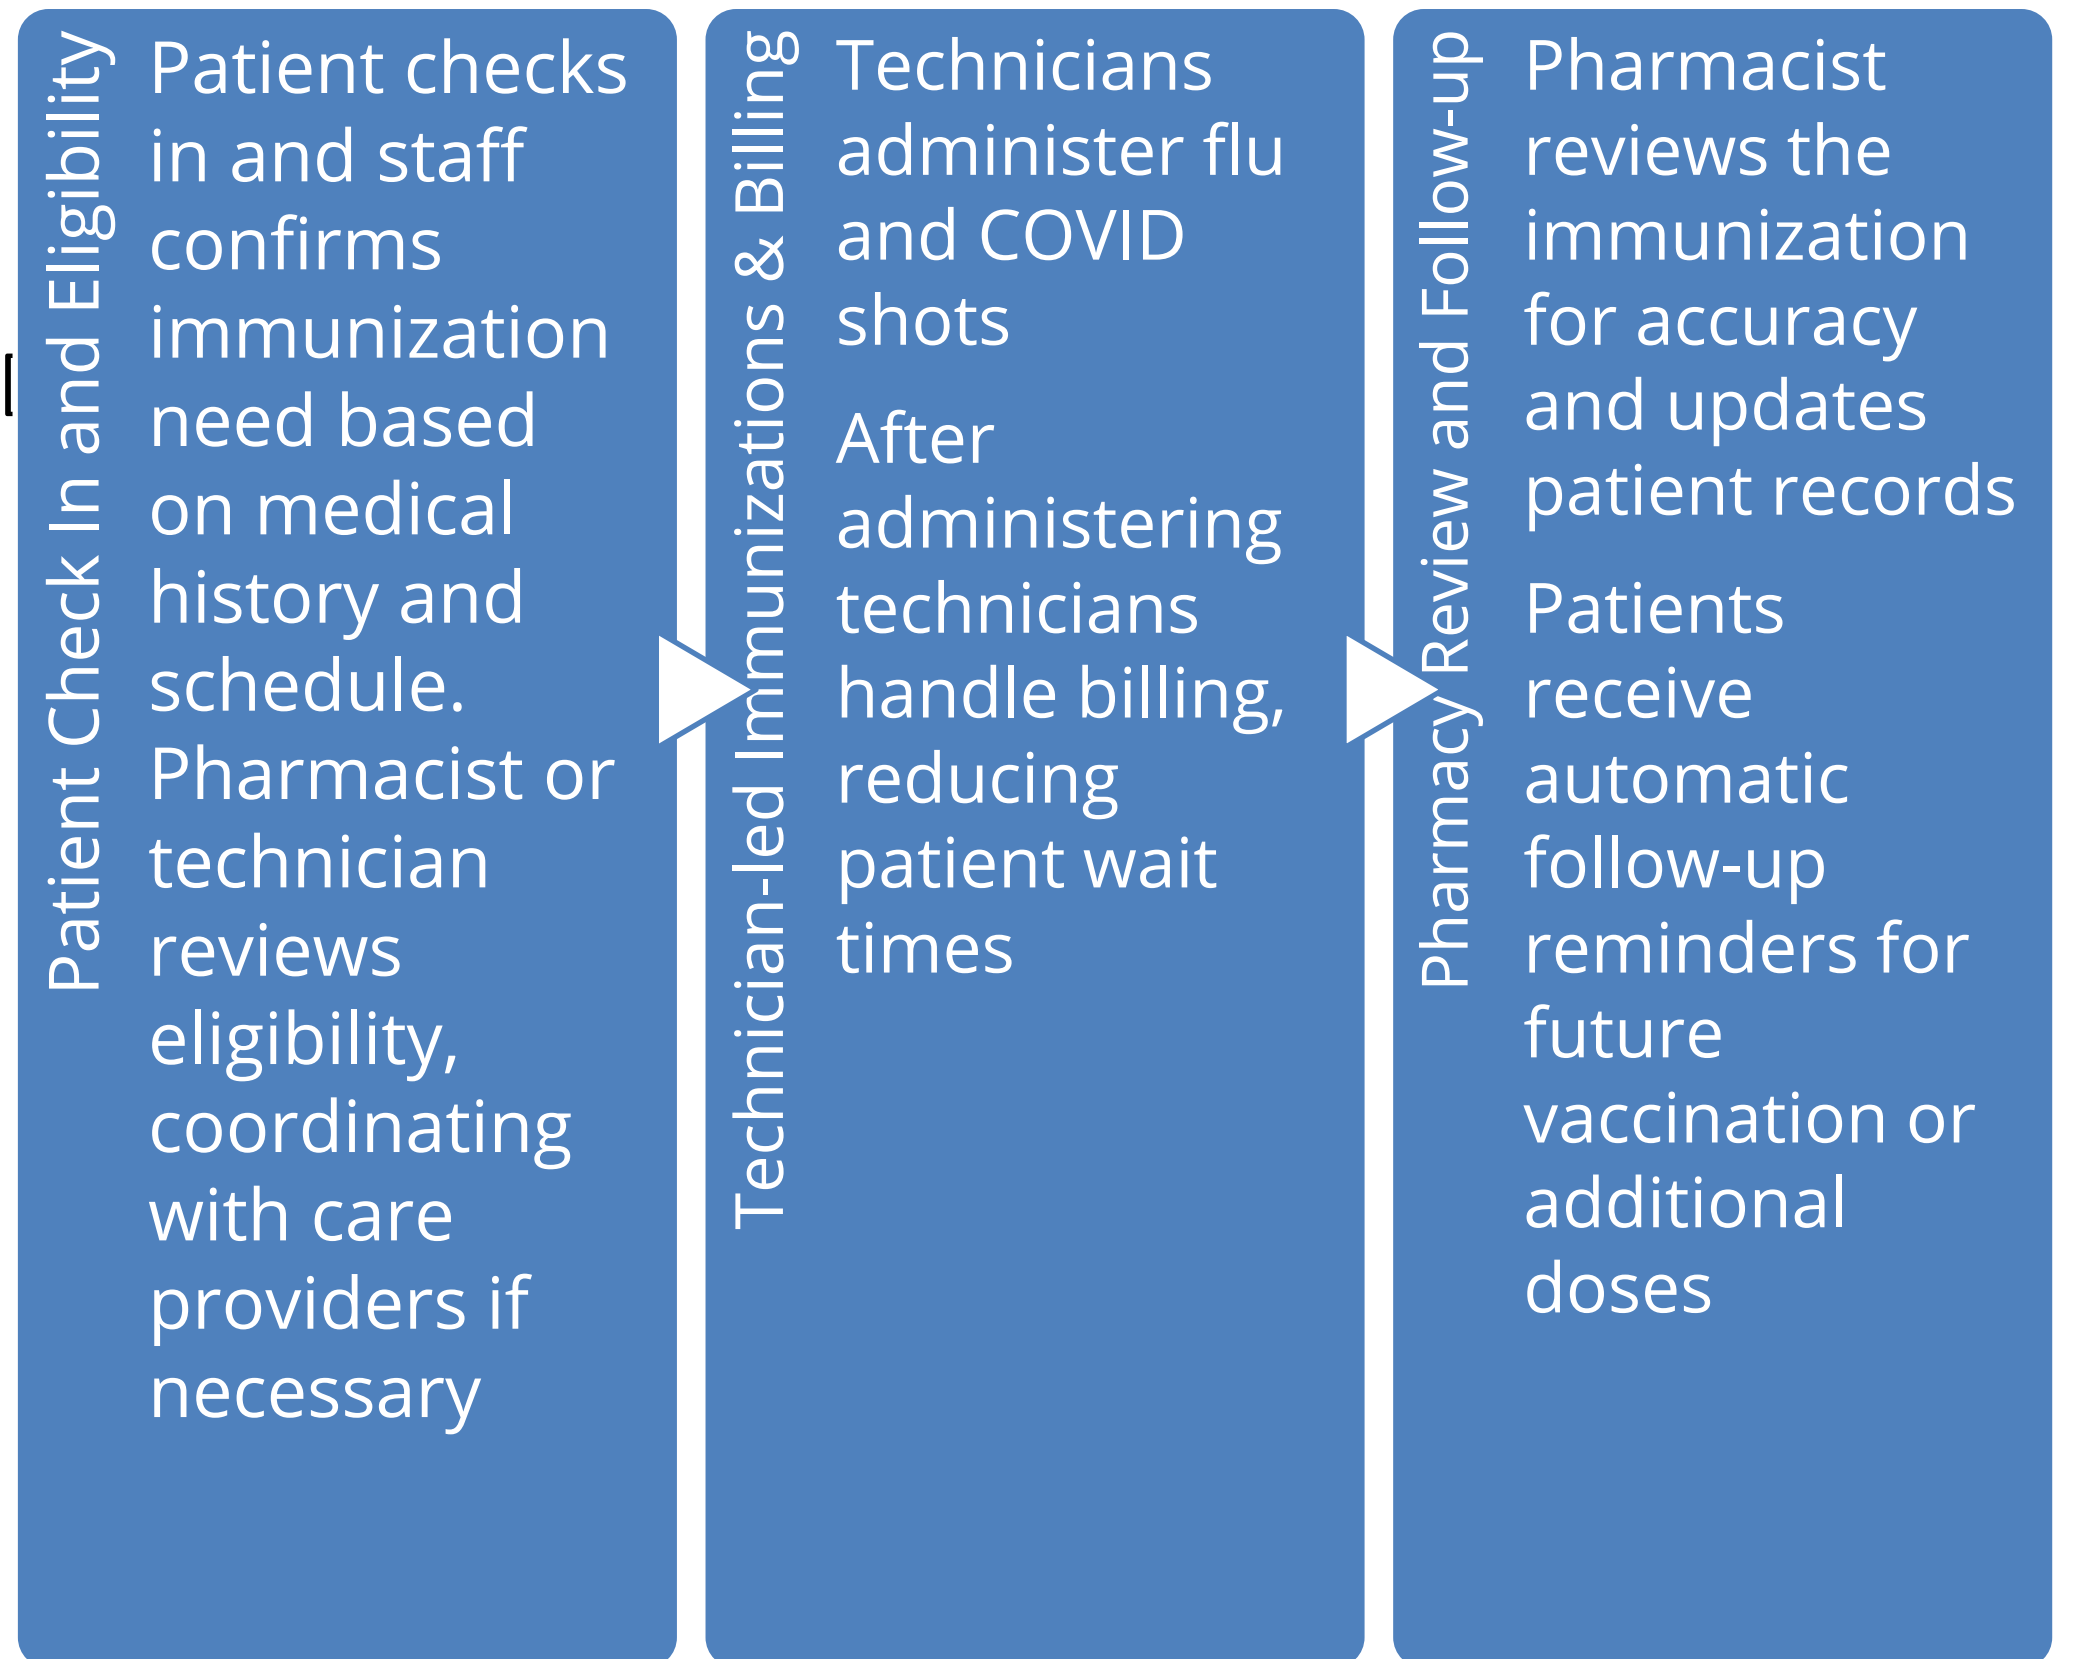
Patient Check In and Eligibility

Patient checks in and staff confirms immunization need based on medical history and schedule. Pharmacist or technician reviews eligibility, coordinating with care providers if necessary

Technician-led Immunizations & Billing

Technicians administer flu and COVID shots

After administering technicians handle billing, reducing patient wait times

Pharmacy Review and Follow-up

Pharmacist reviews the immunization for accuracy and updates patient records

Patients receive automatic follow-up reminders for future vaccination or additional doses